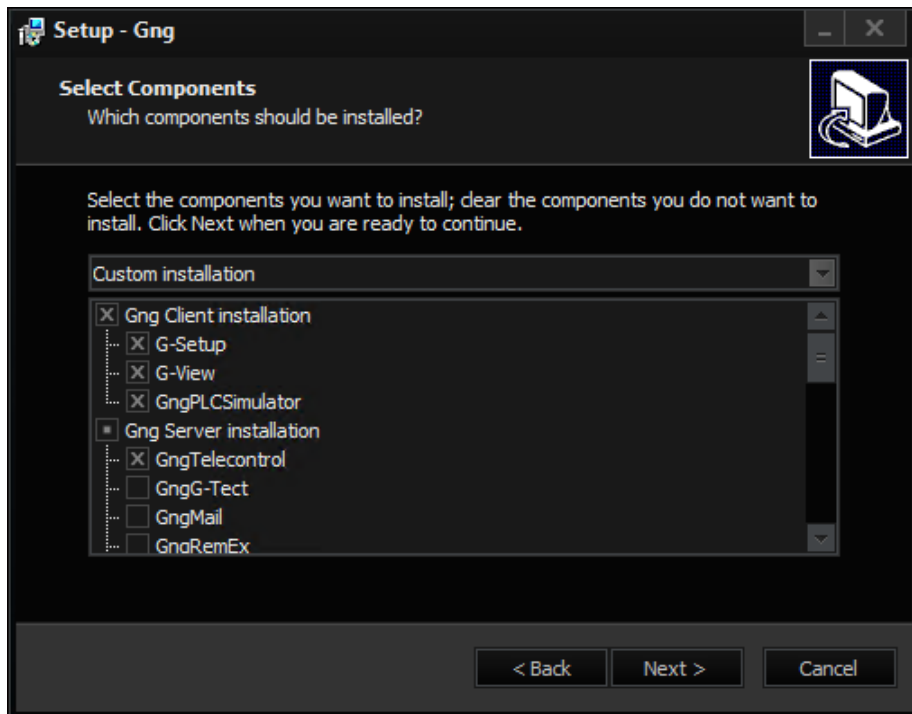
Setup - Gng

Select Components
Which components should be installed?

Select the components you want to install; clear the components you do not want to install. Click Next when you are ready to continue.

Custom installation

Gng Client installation
G-Setup
G-View
GngPLCSimulator
Gng Server installation
GngTelecontrol
GngG-Tect
GngMail
GngRemEx

< Back
Next >
Cancel